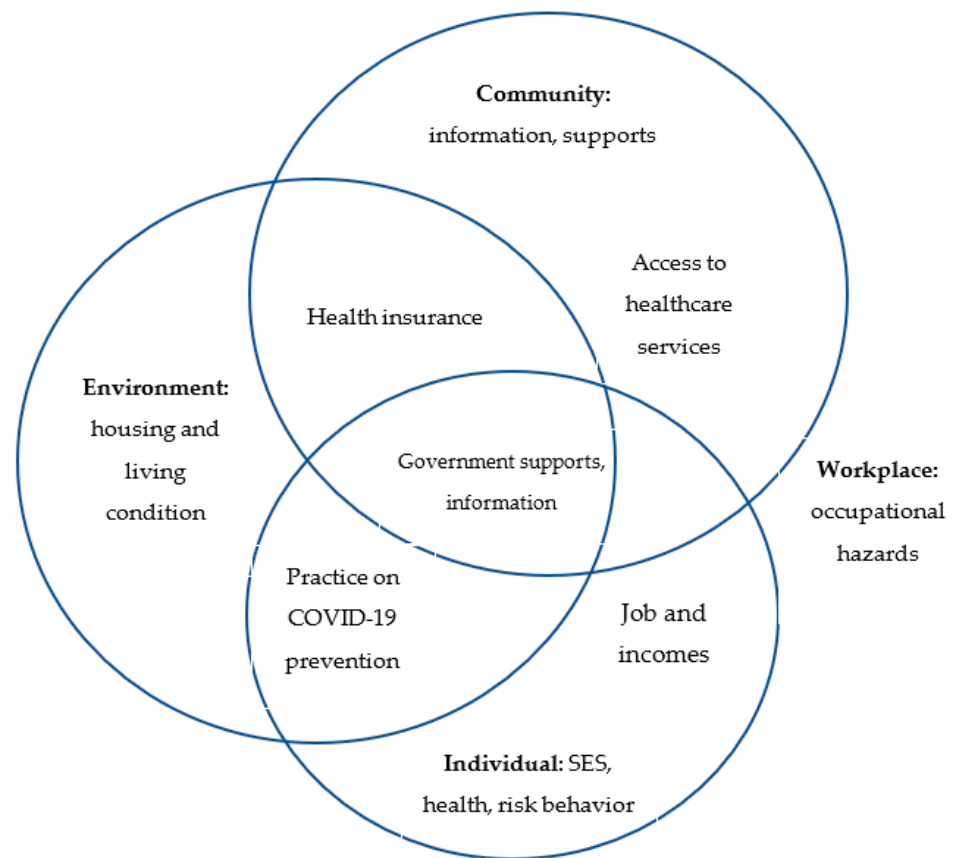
Community:
information, supports

Access to healthcare services

Health insurance

Environment:
housing and living condition

Government supports, information

Workplace:
occupational hazards

Practice on COVID-19 prevention

Job and incomes

Individual: SES, health, risk behavior